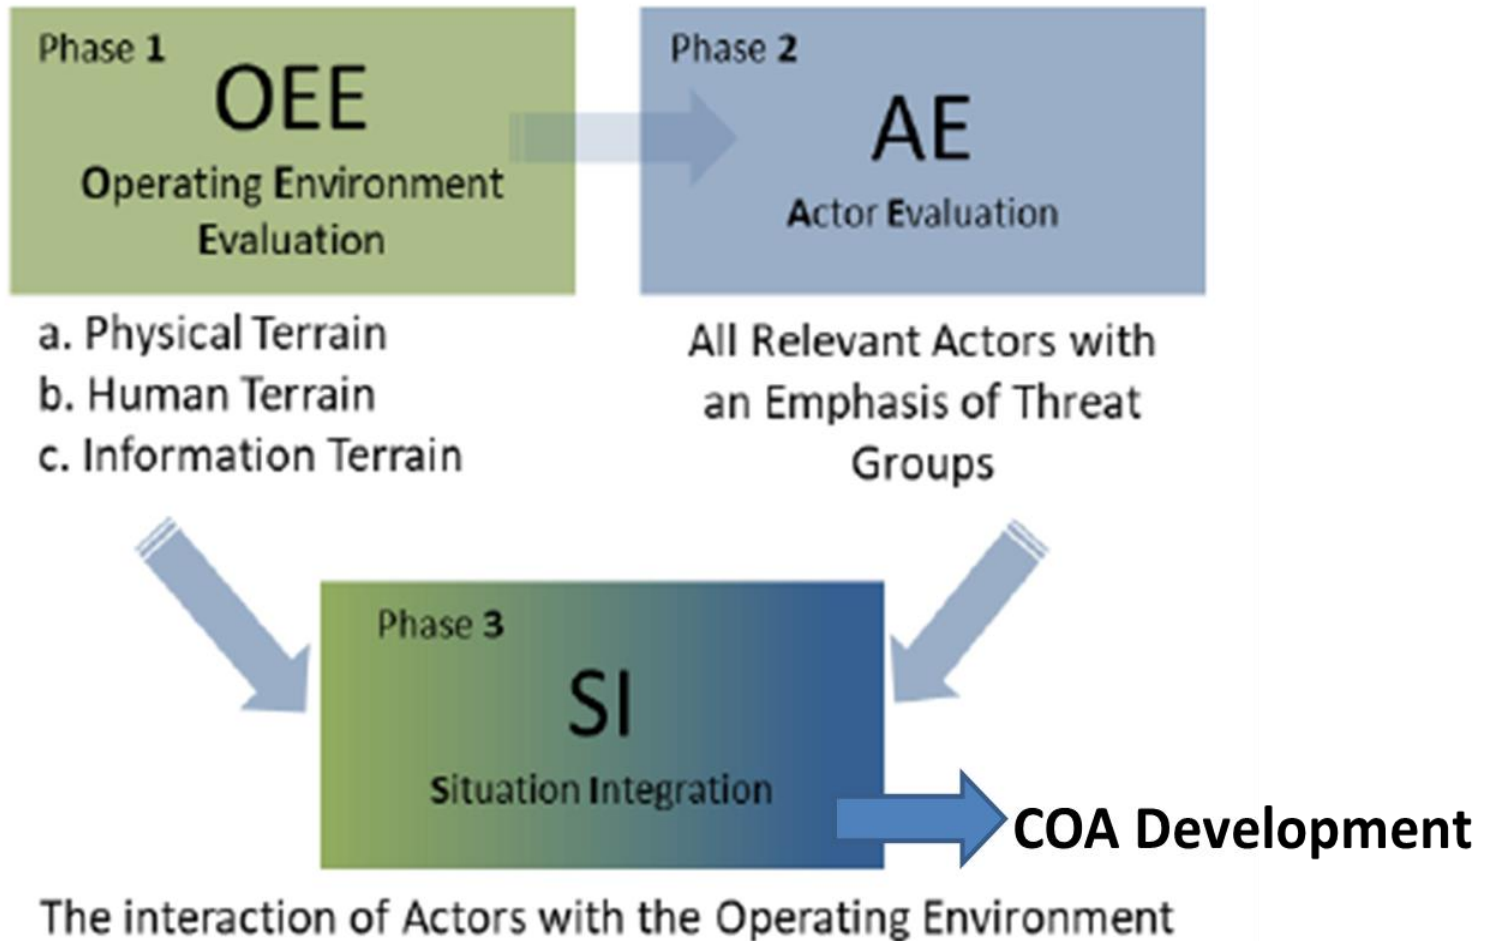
Phase 1
OEE
Operating Environment Evaluation

Phase 2
AE
Actor Evaluation

a. Physical Terrain
b. Human Terrain
c. Information Terrain

All Relevant Actors with an Emphasis of Threat Groups

Phase 3
SI
Situation Integration

COA Development

The interaction of Actors with the Operating Environment